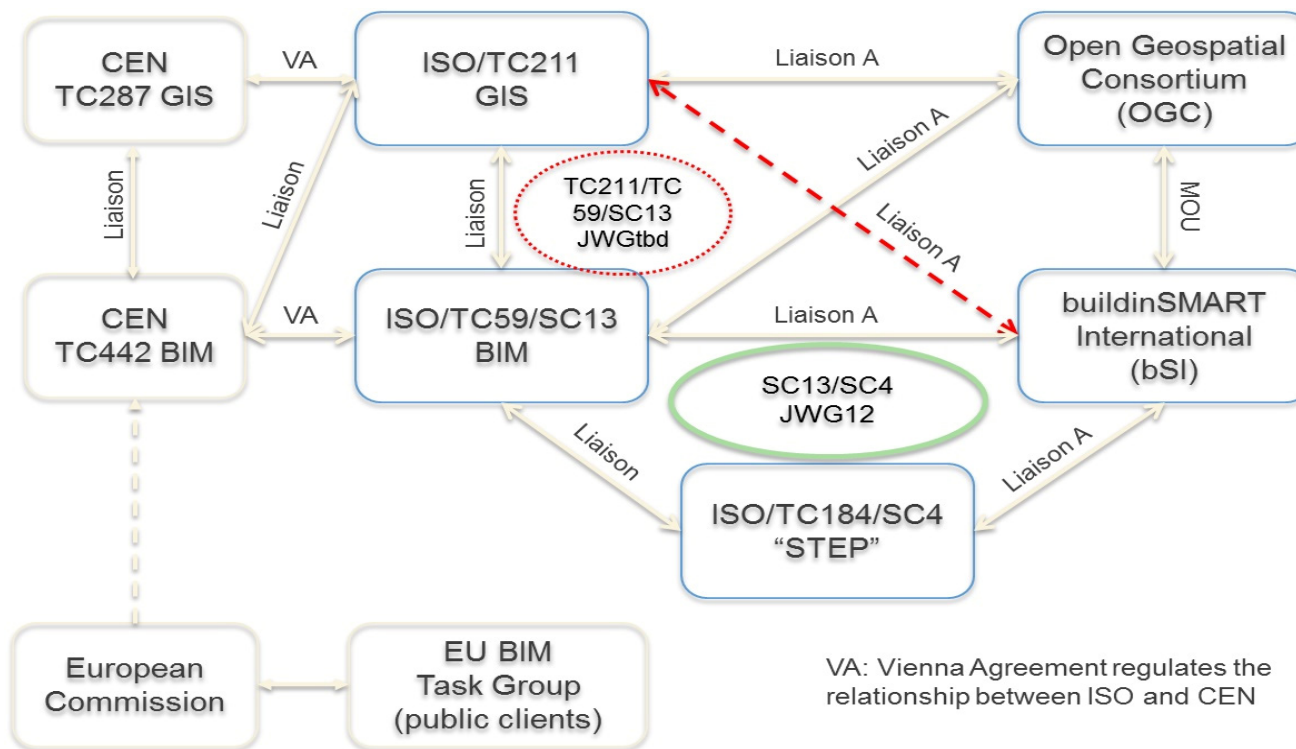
CEN
TC287 GIS

VA

ISO/TC211
GIS

Liaison A

Open Geospatial
Consortium
(OGC)

Liaison

Liaison

Liaison

TC211/TC
59/SC13
JWGtbd

Liaison A

Liaison A

MOU

CEN
TC442 BIM

VA

ISO/TC59/SC13
BIM

Liaison A

buildinSMART
International
(bSI)

SC13/SC4
JWG12

Liaison

Liaison A

ISO/TC184/SC4
"STEP"

European
Commission

EU BIM
Task Group
(public clients)

VA: Vienna Agreement regulates the relationship between ISO and CEN